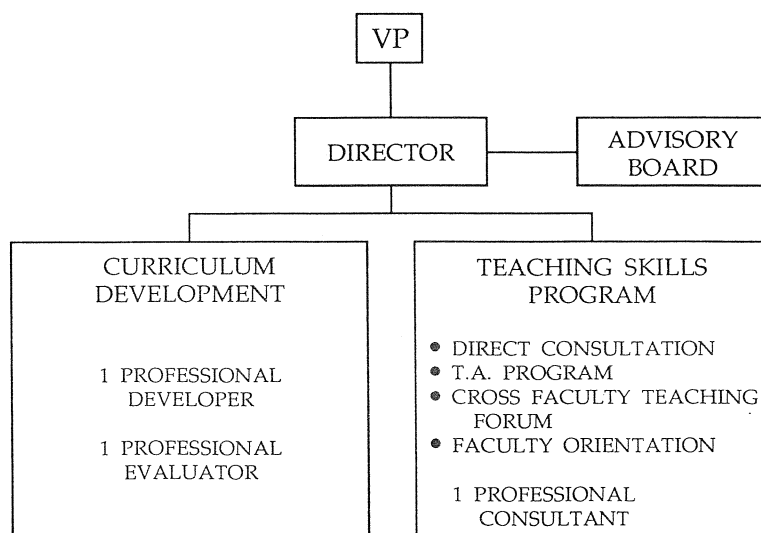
VP

DIRECTOR

ADVISORY BOARD

CURRICULUM DEVELOPMENT

1 PROFESSIONAL DEVELOPER

1 PROFESSIONAL EVALUATOR

TEACHING SKILLS PROGRAM

- DIRECT CONSULTATION
- T.A. PROGRAM
- CROSS FACULTY TEACHING FORUM
- FACULTY ORIENTATION

1 PROFESSIONAL CONSULTANT